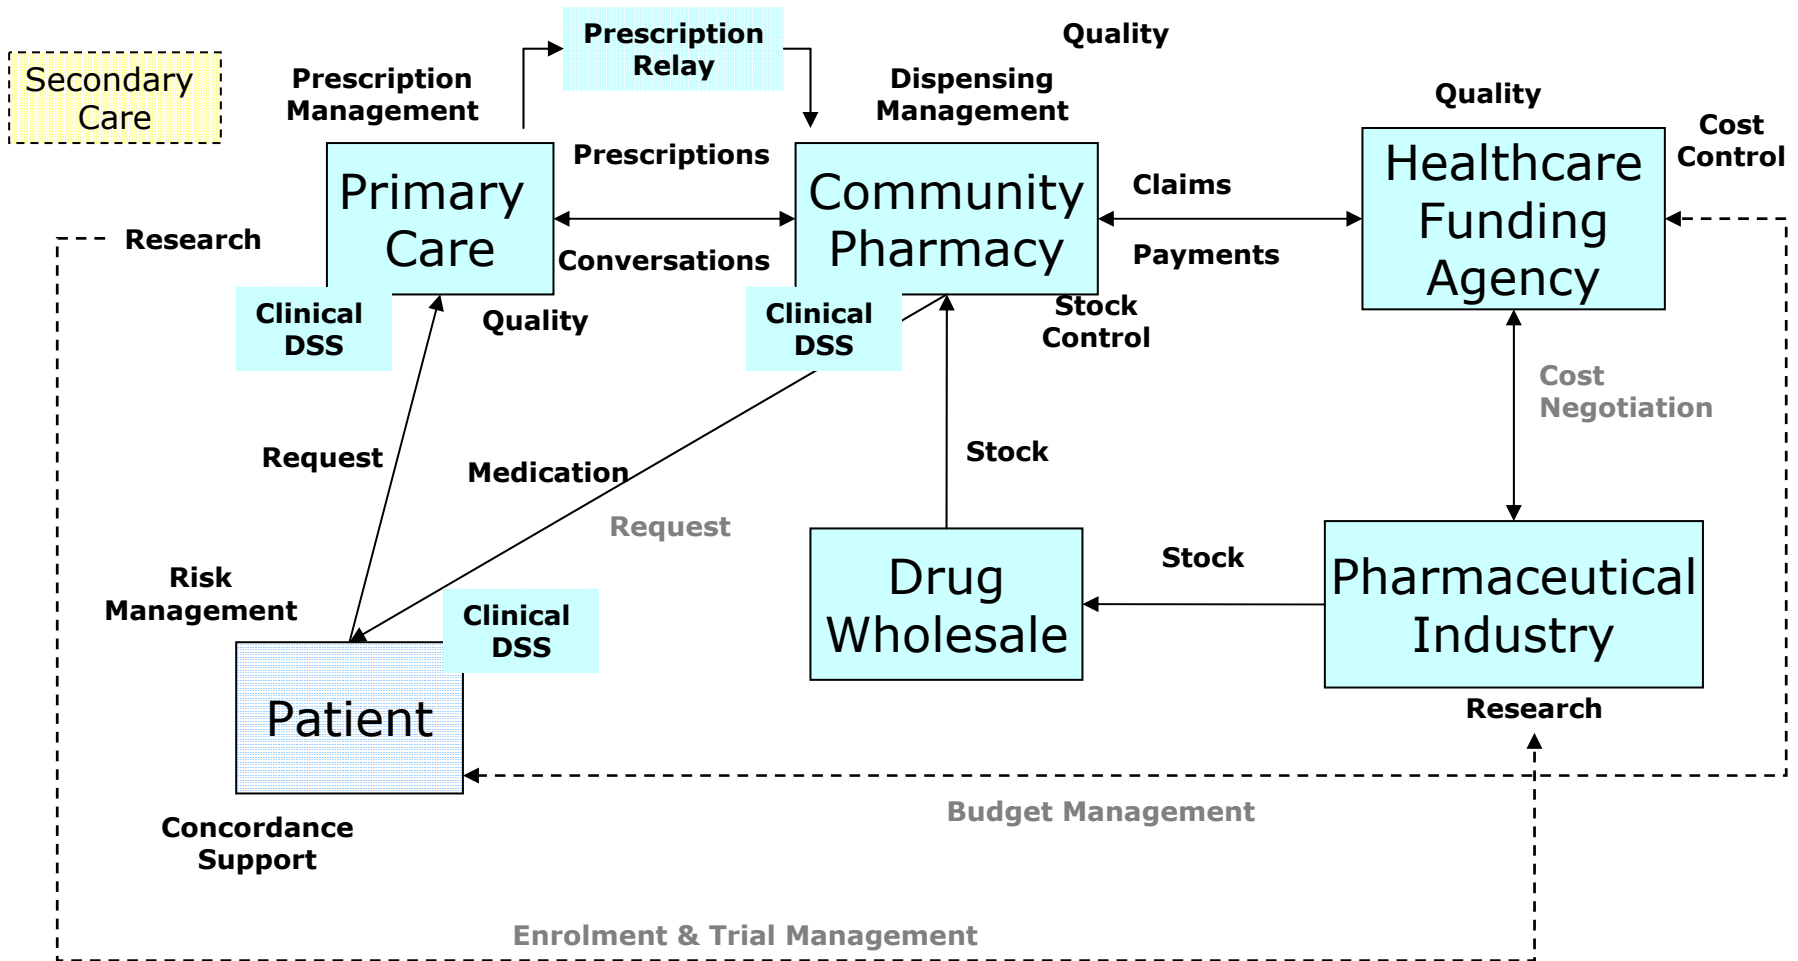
Secondary Care

Prescription Management

Prescription Relay

Quality

Dispensing Management

Quality

Cost Control

Prescriptions

Primary Care

Community Pharmacy

Claims

Healthcare Funding Agency

Research

Conversations

Payments

Clinical DSS

Quality

Clinical DSS

Stock Control

Cost Negotiation

Request

Medication

Stock

Request

Risk Management

Drug Wholesale

Stock

Pharmaceutical Industry

Clinical DSS

Patient

Research

Budget Management

Concordance Support

Enrolment & Trial Management